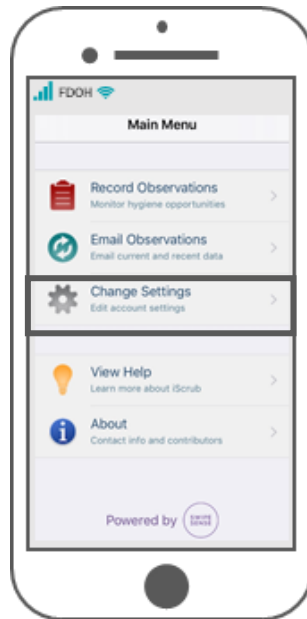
FDOH

Main Menu

Record Observations
Monitor hygiene opportunities

Email Observations
Email current and recent data

Change Settings
Edit account settings

View Help
Learn more about iScrub

About
Contact info and contributors

Powered by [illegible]